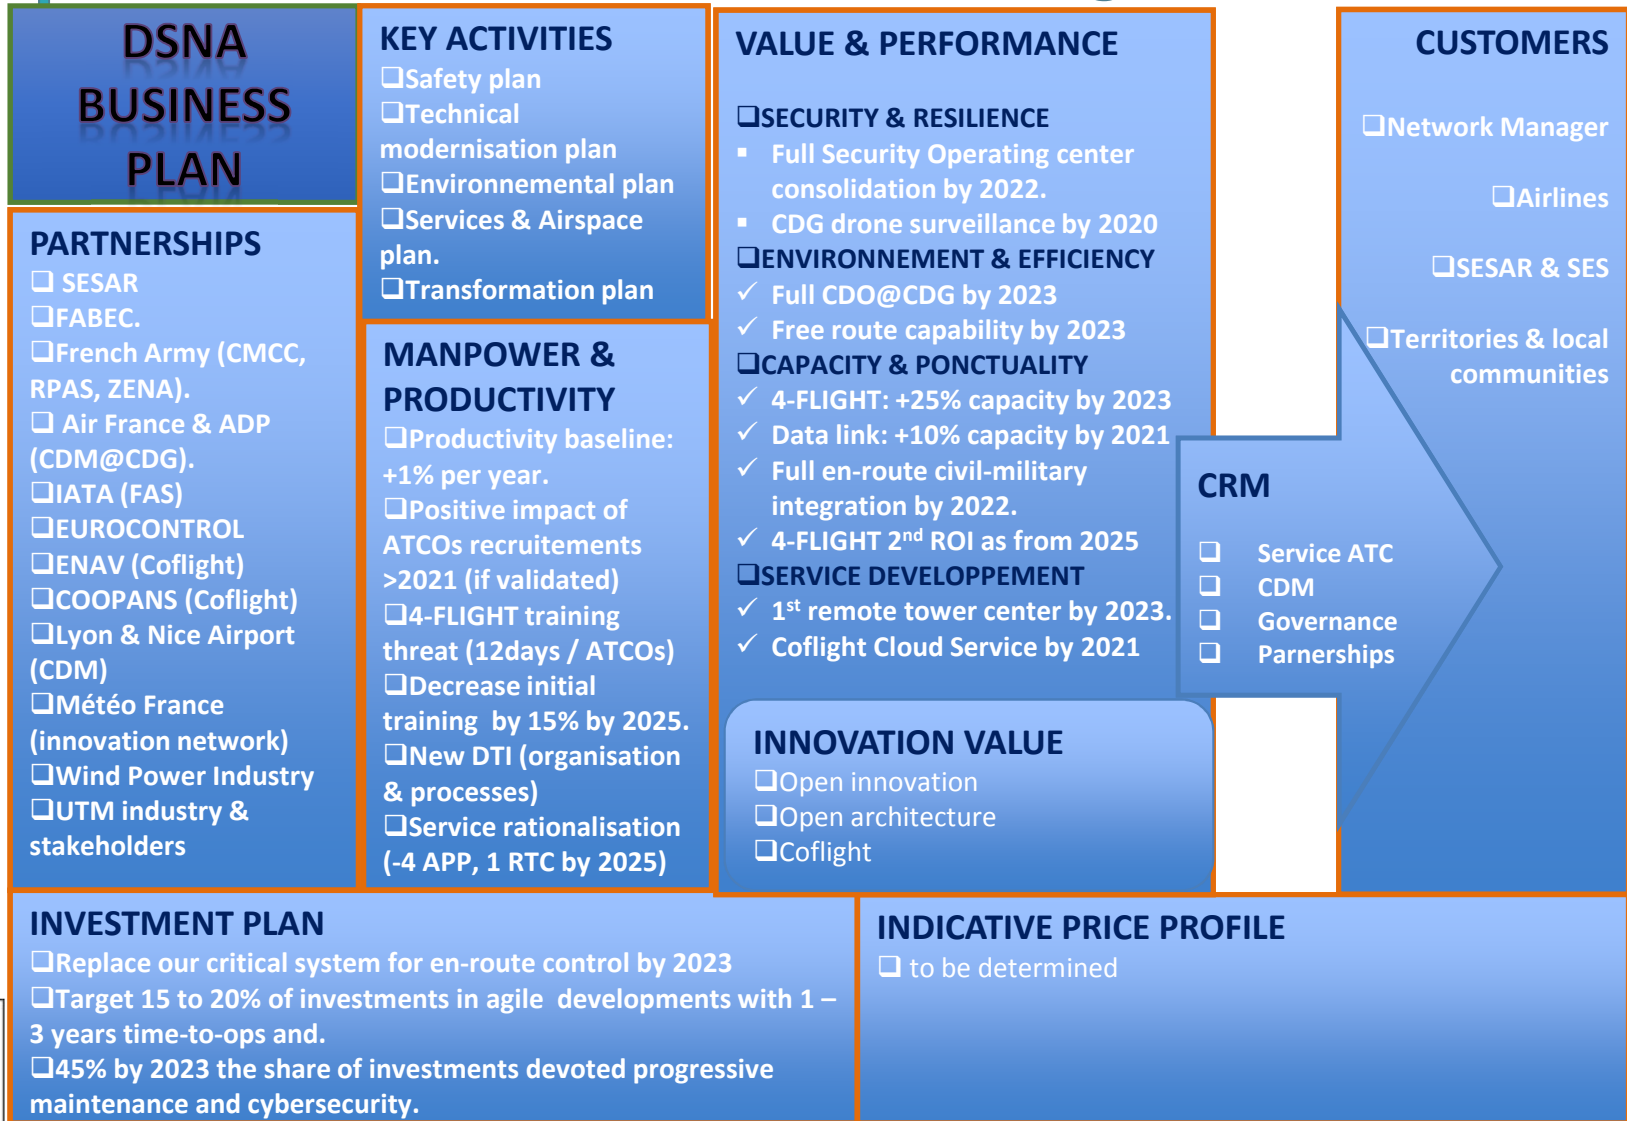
DSNA BUSINESS PLAN

KEY ACTIVITIES
❑Safety plan
❑Technical modernisation plan
❑Environnemental plan
❑Services & Airspace plan.
❑Transformation plan

VALUE & PERFORMANCE

❑SECURITY & RESILIENCE
▪ Full Security Operating center consolidation by 2022.
▪ CDG drone surveillance by 2020
❑ENVIRONNEMENT & EFFICIENCY
✓ Full CDO@CDG by 2023
✓ Free route capability by 2023
❑CAPACITY & PONCTUALITY
✓ 4-FLIGHT: +25% capacity by 2023
✓ Data link: +10% capacity by 2021
✓ Full en-route civil-military integration by 2022.
✓ 4-FLIGHT 2$^{nd}$ ROI as from 2025
❑SERVICE DEVELOPPEMENT
✓ 1$^{st}$ remote tower center by 2023.
✓ Coflight Cloud Service by 2021

CUSTOMERS

❑Network Manager

❑Airlines

❑SESAR & SES

❑Territories & local communities

PARTNERSHIPS
❑ SESAR
❑FABEC.
❑French Army (CMCC, RPAS, ZENA).
❑ Air France & ADP (CDM@CDG).
❑IATA (FAS)
❑EUROCONTROL
❑ENAV (Coflight)
❑COOPANS (Coflight)
❑Lyon & Nice Airport (CDM)
❑Météo France (innovation network)
❑Wind Power Industry
❑UTM industry & stakeholders

MANPOWER & PRODUCTIVITY
❑Productivity baseline: +1% per year.
❑Positive impact of ATCOs recruitements >2021 (if validated)
❑4-FLIGHT training threat (12days / ATCOs)
❑Decrease initial training by 15% by 2025.
❑New DTI (organisation & processes)
❑Service rationalisation (-4 APP, 1 RTC by 2025)

CRM
❑ Service ATC
❑ CDM
❑ Governance
❑ Parnerships

INNOVATION VALUE
❑Open innovation
❑Open architecture
❑Coflight

INVESTMENT PLAN
❑Replace our critical system for en-route control by 2023
❑Target 15 to 20% of investments in agile developments with 1 – 3 years time-to-ops and.
❑45% by 2023 the share of investments devoted progressive maintenance and cybersecurity.

INDICATIVE PRICE PROFILE
❑ to be determined